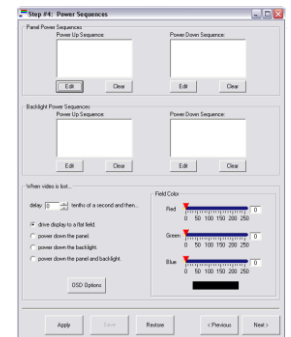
Step #4: Power Sequences

Panel Power Sequences
Power Up Sequence:
Power Down Sequence:
Edit Clear
Edit Clear

Backlight Power Sequences
Power Up Sequence:
Power Down Sequence:
Edit Clear
Edit Clear

When video is lost...
delay 0 tenths of a second and then...
drive display to a flat field.
power down the panel.
power down the backlight.
power down the panel and backlight.
OSD Options

Field Color
Red 0
0 50 100 150 200 250
Green 0
0 50 100 150 200 250
Blue 0
0 50 100 150 200 250

Apply Save Restore < Previous Next >